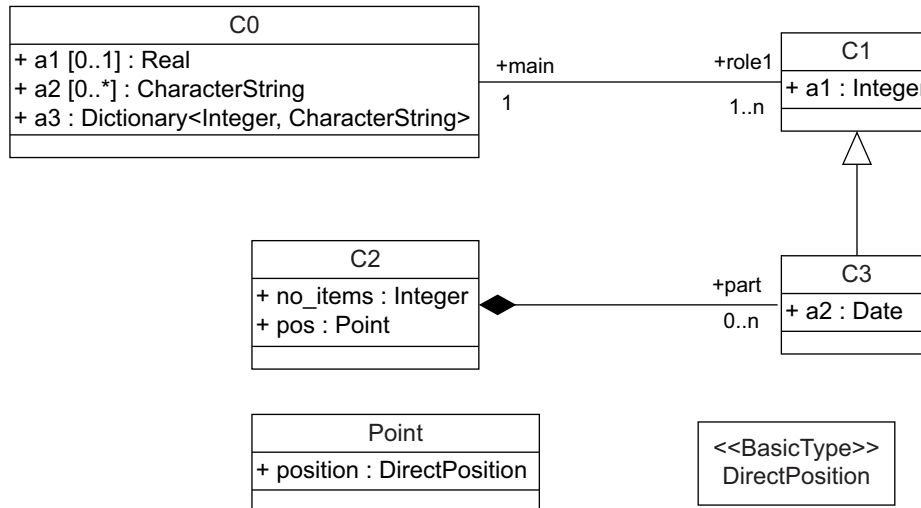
C0
+ a1 [0..1] : Real
+ a2 [0..*] : CharacterString
+ a3 : Dictionary<Integer, CharacterString>

+main
1

+role1
1..n

C1
+ a1 : Integer

C2
+ no_items : Integer
+ pos : Point

+part
0..n

C3
+ a2 : Date

Point
+ position : DirectPosition

<<BasicType>>
DirectPosition